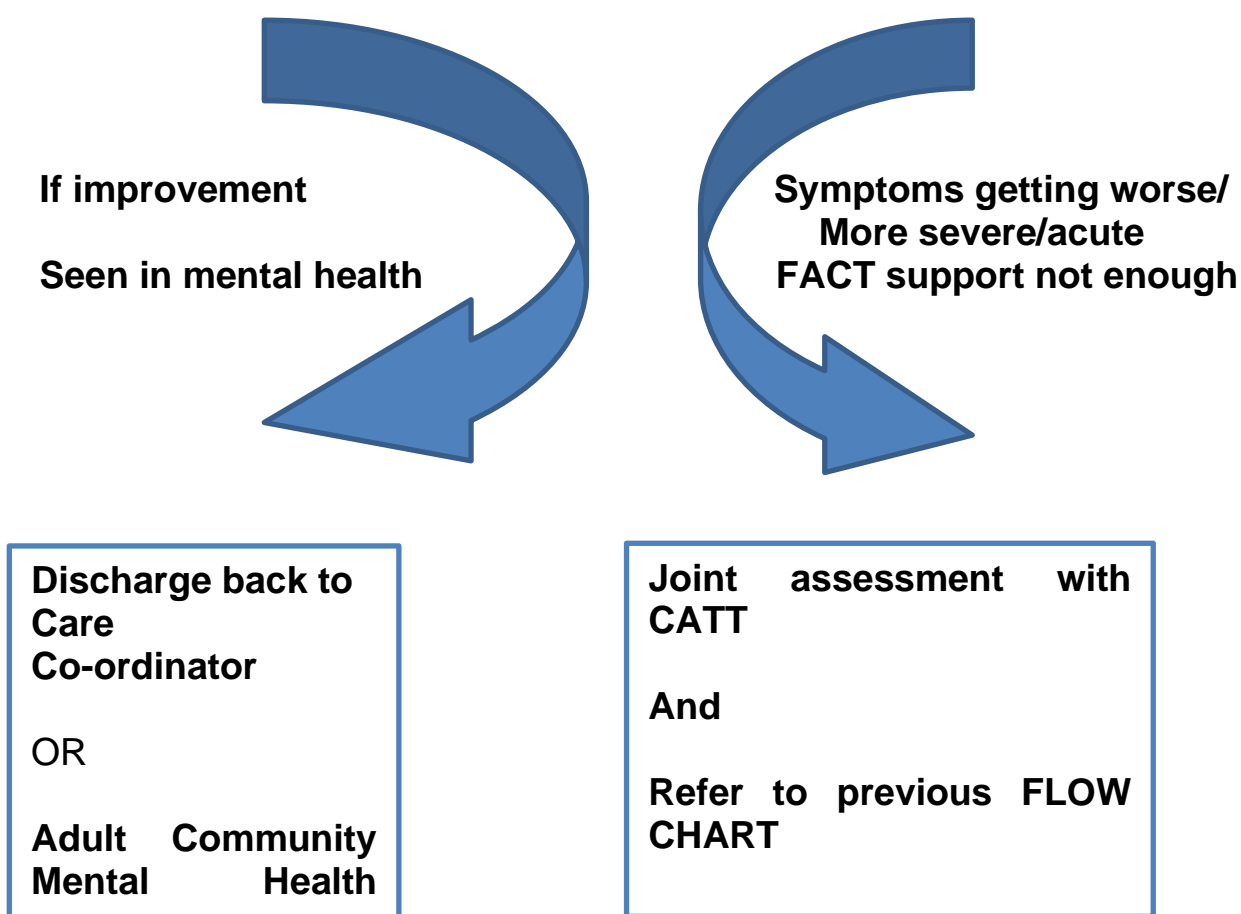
If improvement

Seen in mental health

Symptoms getting worse/
More severe/acute
FACT support not enough

Discharge back to Care Co-ordinator

OR

Adult Community Mental Health

Joint assessment with CATT

And

Refer to previous FLOW CHART